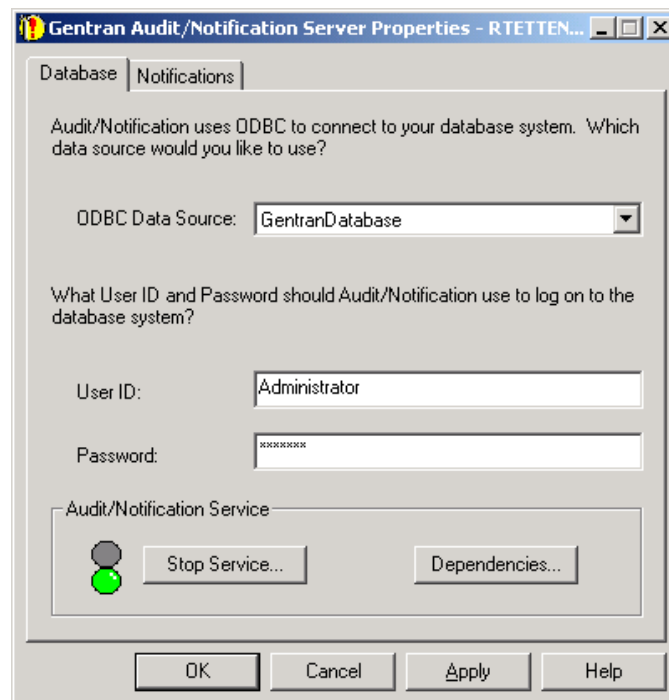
Gentran Audit/Notification Server Properties - RTETTEN...

Database | Notifications

Audit/Notification uses ODBC to connect to your database system. Which data source would you like to use?

ODBC Data Source: GentranDatabase

What User ID and Password should Audit/Notification use to log on to the database system?

User ID: Administrator

Password: *******

Audit/Notification Service

Stop Service...

Dependencies...

OK

Cancel

Apply

Help